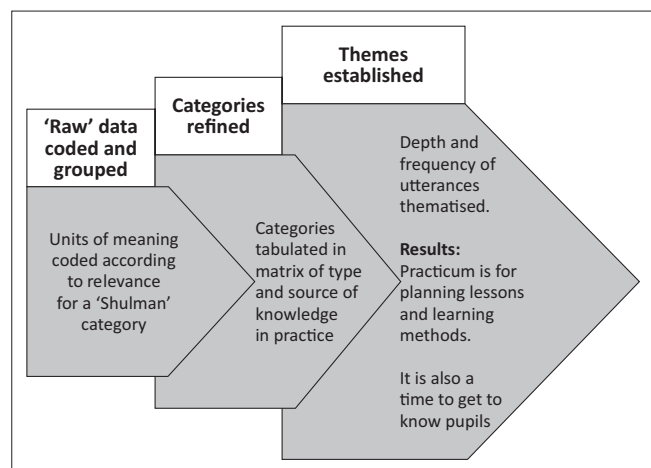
'Raw' data coded and grouped

Units of meaning coded according to relevance for a 'Shulman' category

Categories refined

Categories tabulated in matrix of type and source of knowledge in practice

Themes established

Depth and frequency of utterances thematised.

**Results:**
Practicum is for planning lessons and learning methods.

It is also a time to get to know pupils